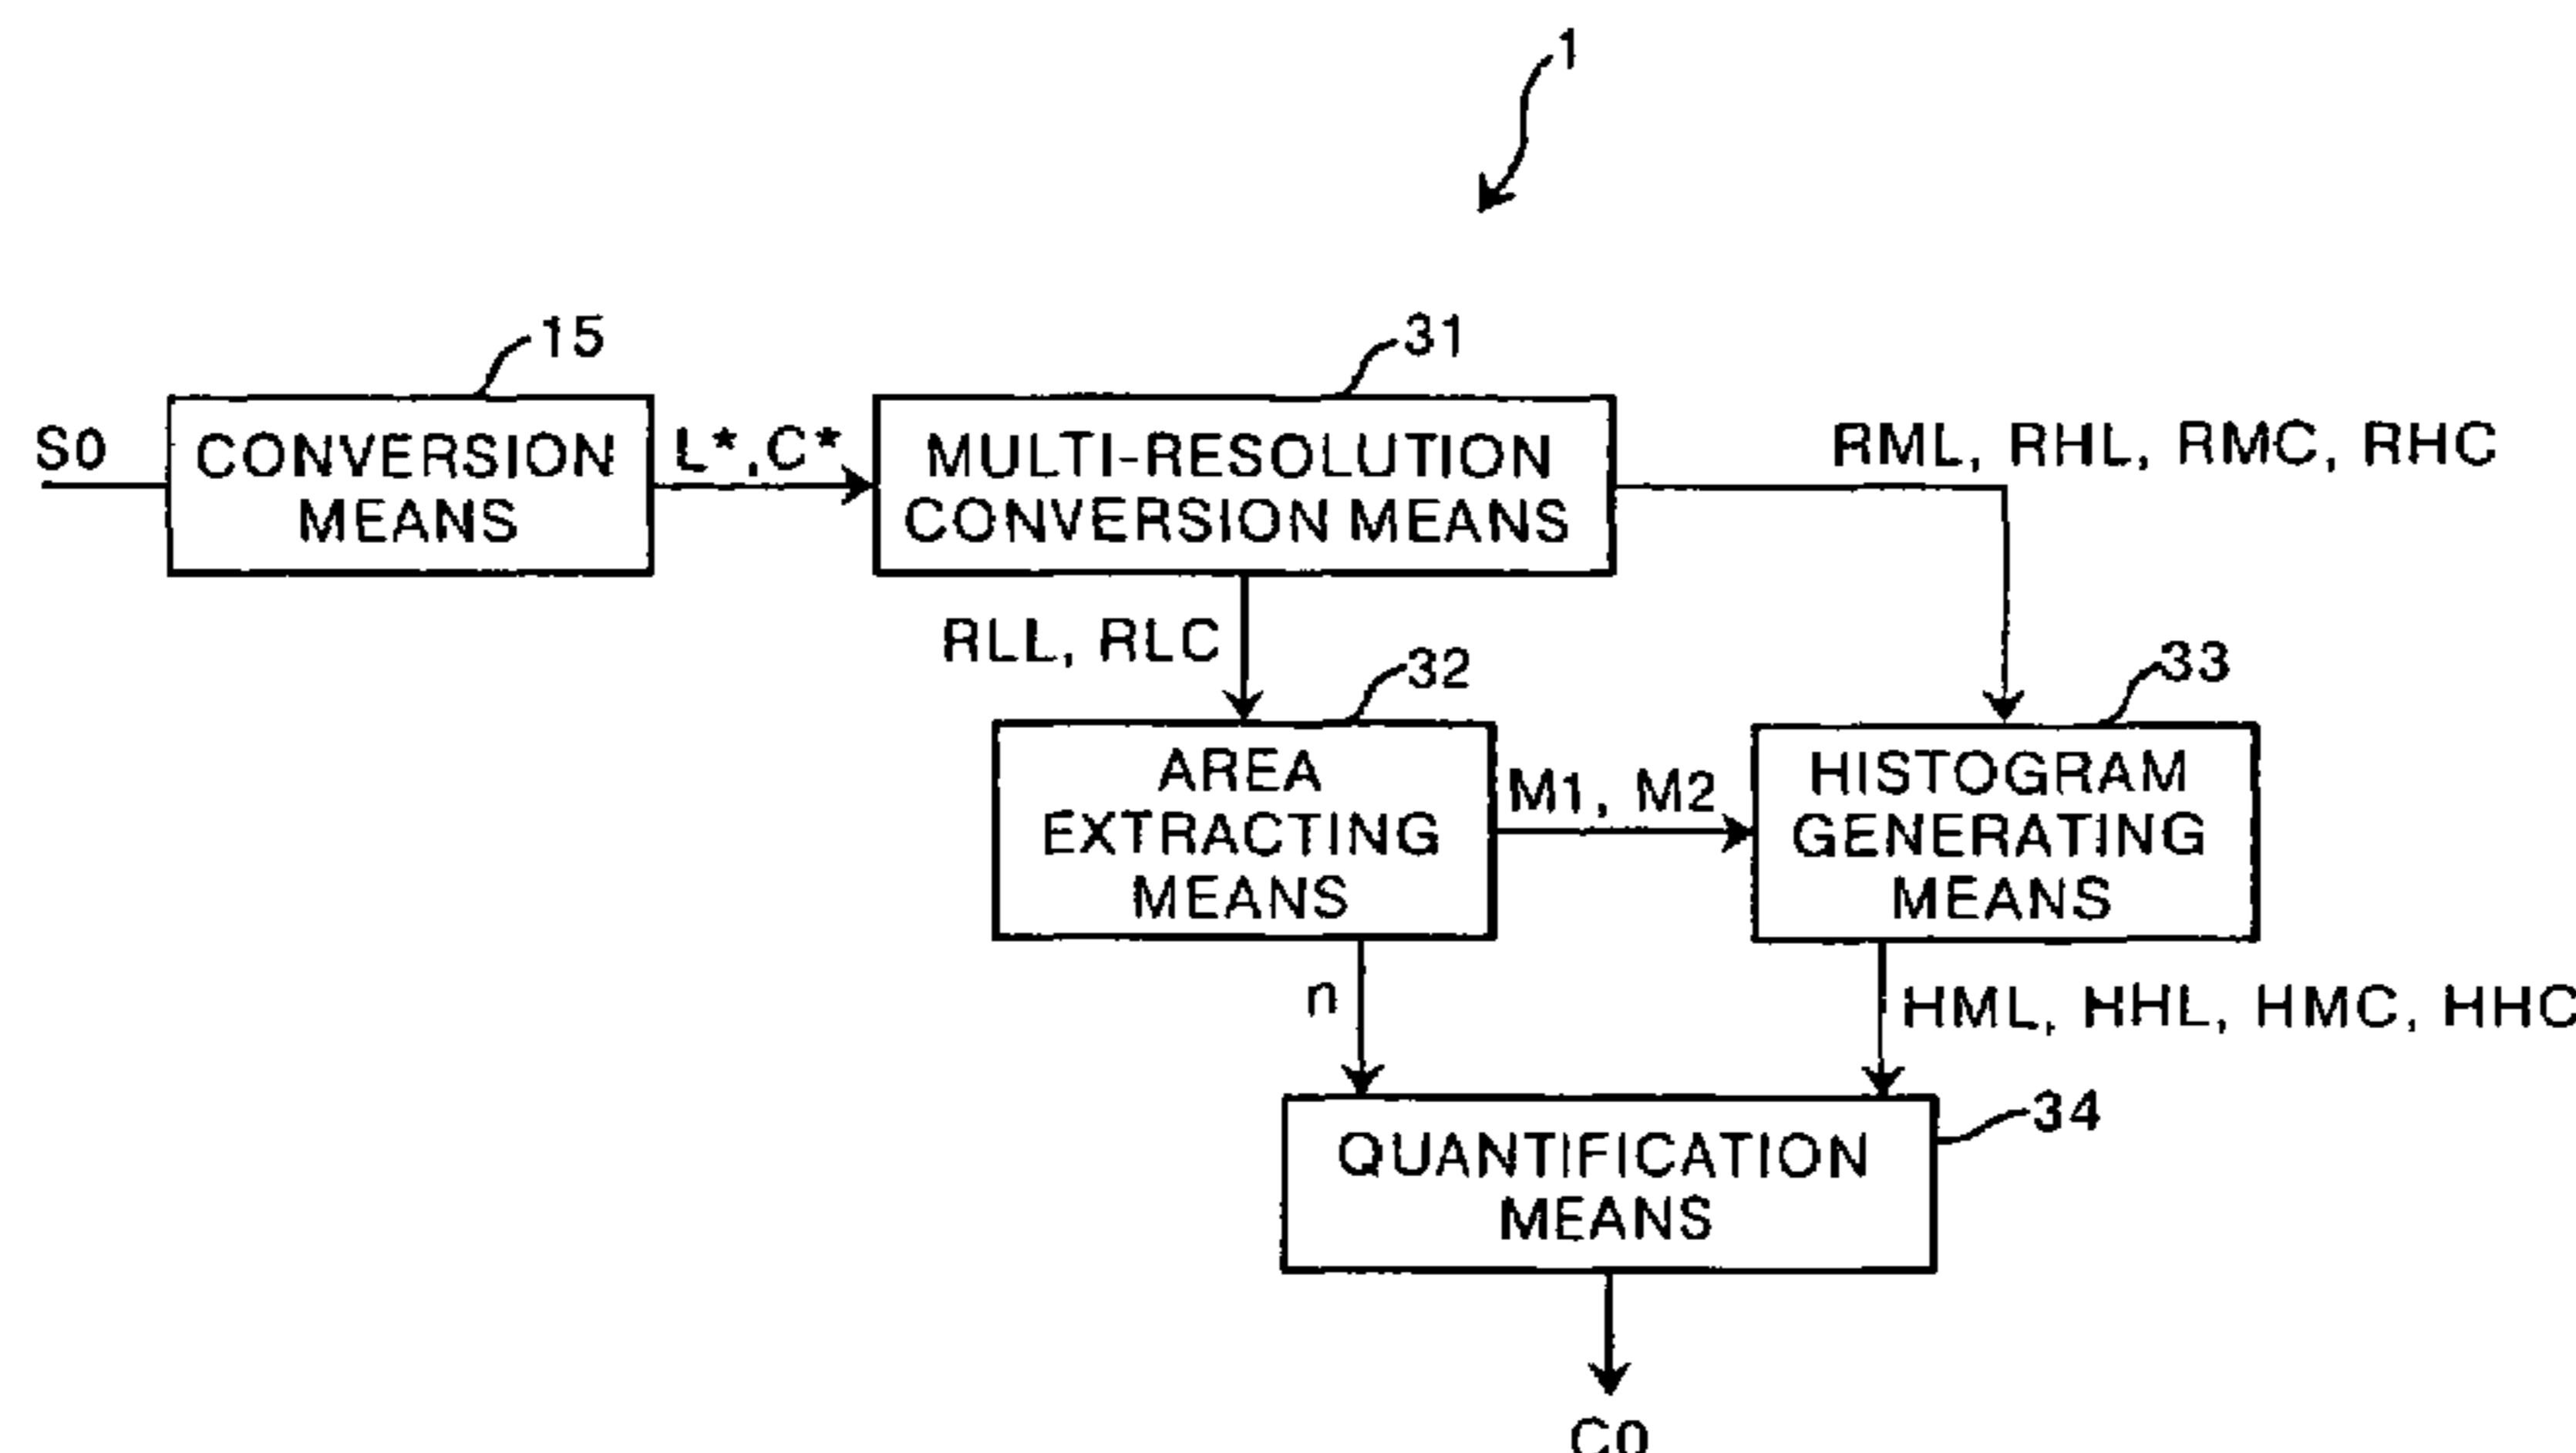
1

15

31

S0

CONVERSION MEANS

L*,C*

MULTI-RESOLUTION CONVERSION MEANS

RML, RHL, RMC, RHC

RLL, RLC

32

33

AREA EXTRACTING MEANS

M1, M2

HISTOGRAM GENERATING MEANS

n

HML, HHL, HMC, HHC

34

QUANTIFICATION MEANS

C0